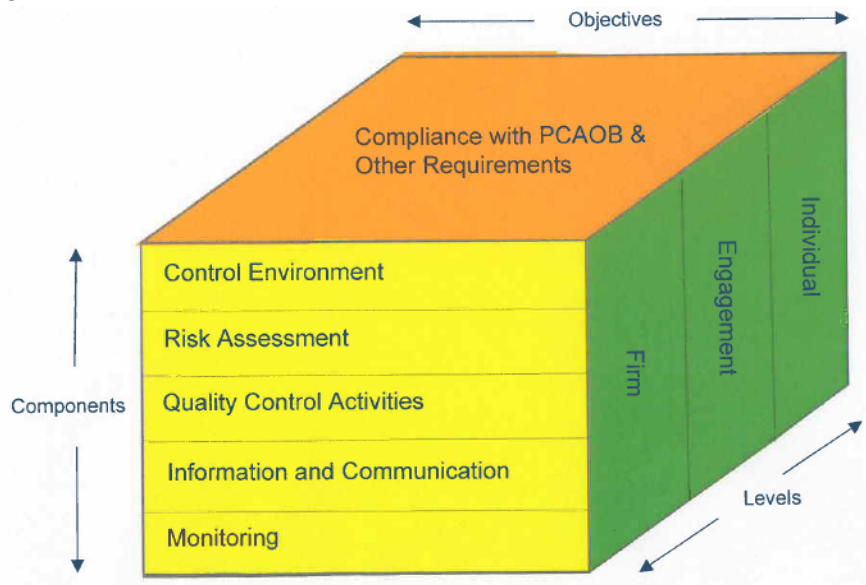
Objectives

Compliance with PCAOB & Other Requirements

Control Environment

Risk Assessment

Quality Control Activities

Information and Communication

Monitoring

Components

Firm

Engagement

Individual

Levels